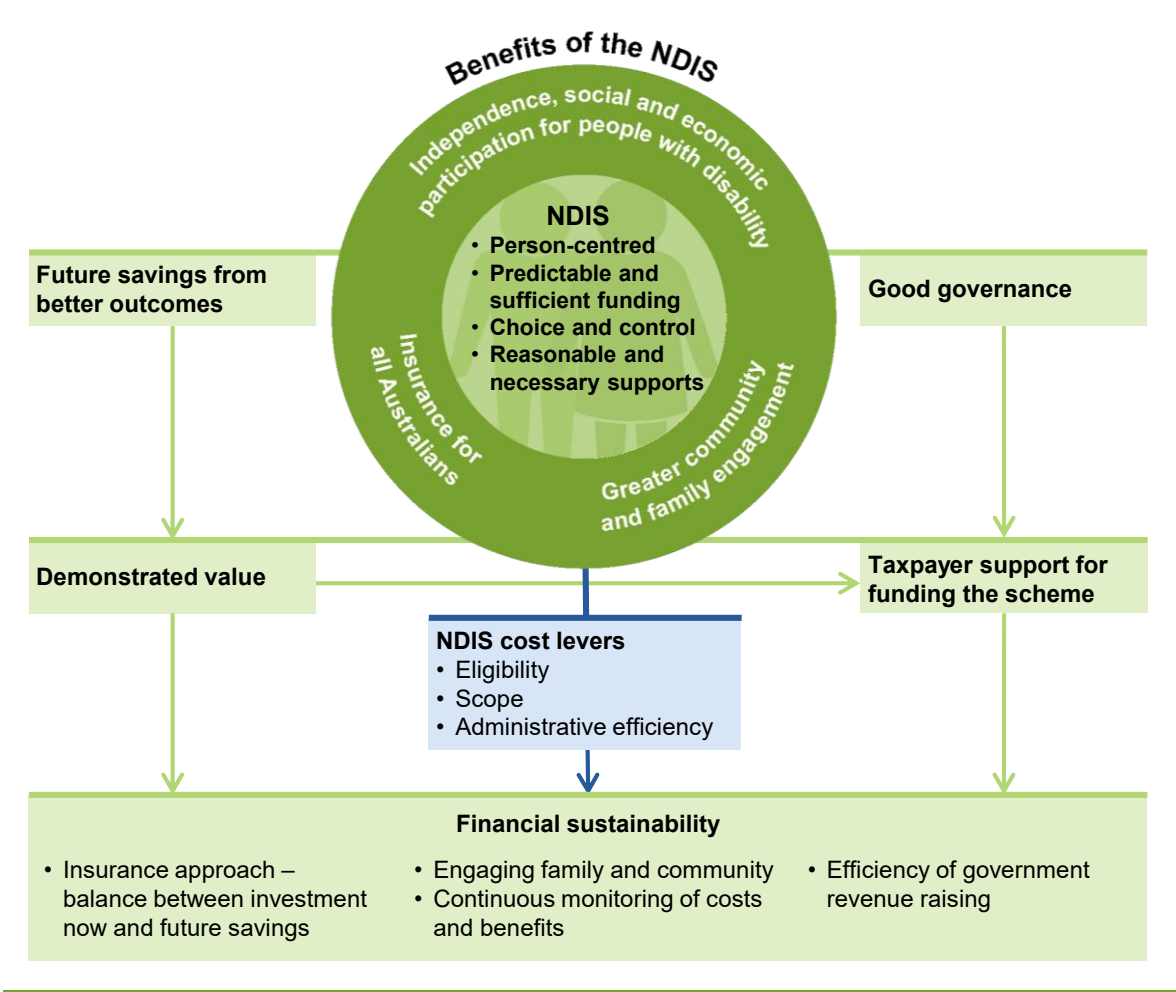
Benefits of the NDIS

Independence, social and economic participation for people with disability

NDIS
• Person-centred
• Predictable and sufficient funding
• Choice and control
• Reasonable and necessary supports

Insurance for all Australians

Greater community and family engagement

Future savings from better outcomes

Good governance

Demonstrated value

Taxpayer support for funding the scheme

NDIS cost levers
• Eligibility
• Scope
• Administrative efficiency

Financial sustainability

• Insurance approach – balance between investment now and future savings

• Engaging family and community
• Continuous monitoring of costs and benefits

• Efficiency of government revenue raising